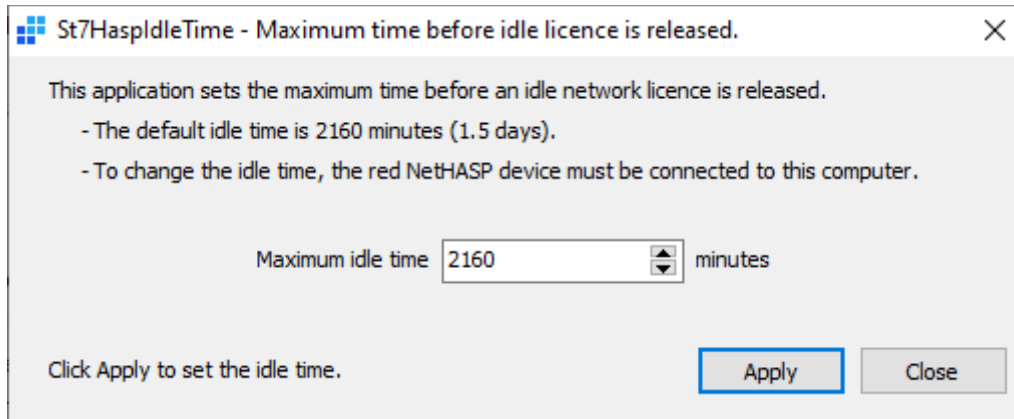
St7HaspIdleTime - Maximum time before idle licence is released.

×

This application sets the maximum time before an idle network licence is released.

- The default idle time is 2160 minutes (1.5 days).

- To change the idle time, the red NetHASP device must be connected to this computer.

Maximum idle time 2160 minutes

Click Apply to set the idle time.

Apply

Close